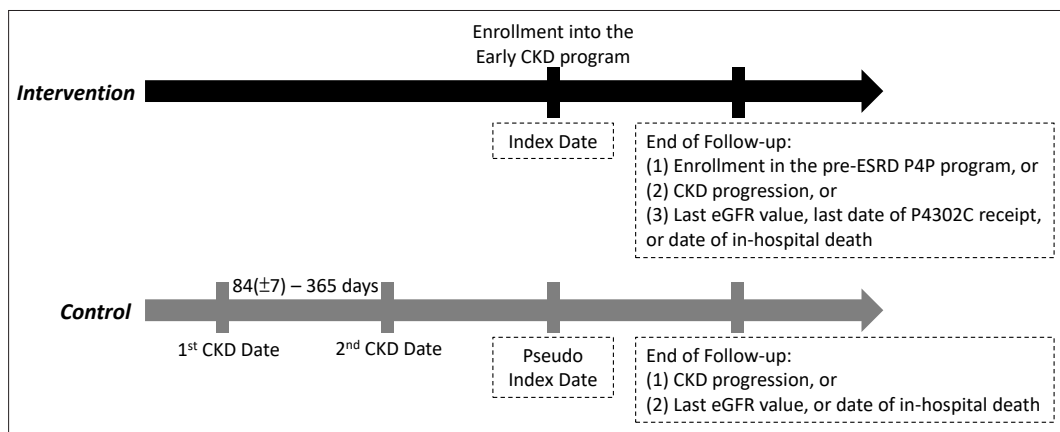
Enrollment into the Early CKD program

Intervention

Index Date

End of Follow-up:
(1) Enrollment in the pre-ESRD P4P program, or
(2) CKD progression, or
(3) Last eGFR value, last date of P4302C receipt, or date of in-hospital death

84($\pm$7) – 365 days

Control

1$^{st}$ CKD Date

2$^{nd}$ CKD Date

Pseudo Index Date

End of Follow-up:
(1) CKD progression, or
(2) Last eGFR value, or date of in-hospital death